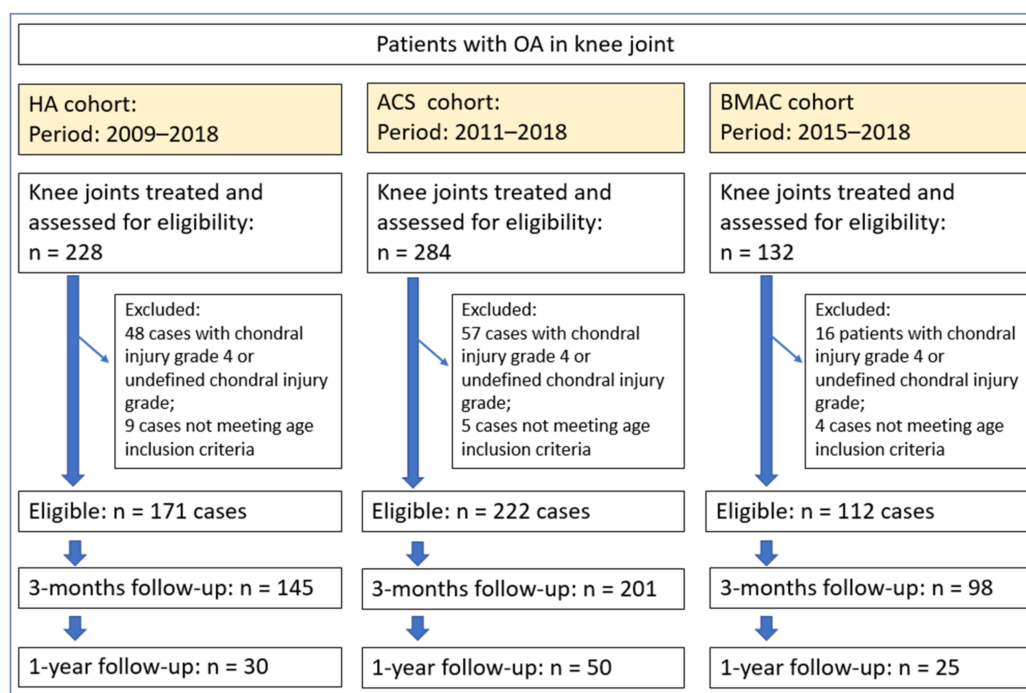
Patients with OA in knee joint

HA cohort:
Period: 2009–2018

Knee joints treated and assessed for eligibility:
n = 228

Excluded:
48 cases with chondral injury grade 4 or undefined chondral injury grade;
9 cases not meeting age inclusion criteria

Eligible: n = 171 cases

3-months follow-up: n = 145

1-year follow-up: n = 30

ACS cohort:
Period: 2011–2018

Knee joints treated and assessed for eligibility:
n = 284

Excluded:
57 cases with chondral injury grade 4 or undefined chondral injury grade;
5 cases not meeting age inclusion criteria

Eligible: n = 222 cases

3-months follow-up: n = 201

1-year follow-up: n = 50

BMAC cohort
Period: 2015–2018

Knee joints treated and assessed for eligibility:
n = 132

Excluded:
16 patients with chondral injury grade 4 or undefined chondral injury grade;
4 cases not meeting age inclusion criteria

Eligible: n = 112 cases

3-months follow-up: n = 98

1-year follow-up: n = 25